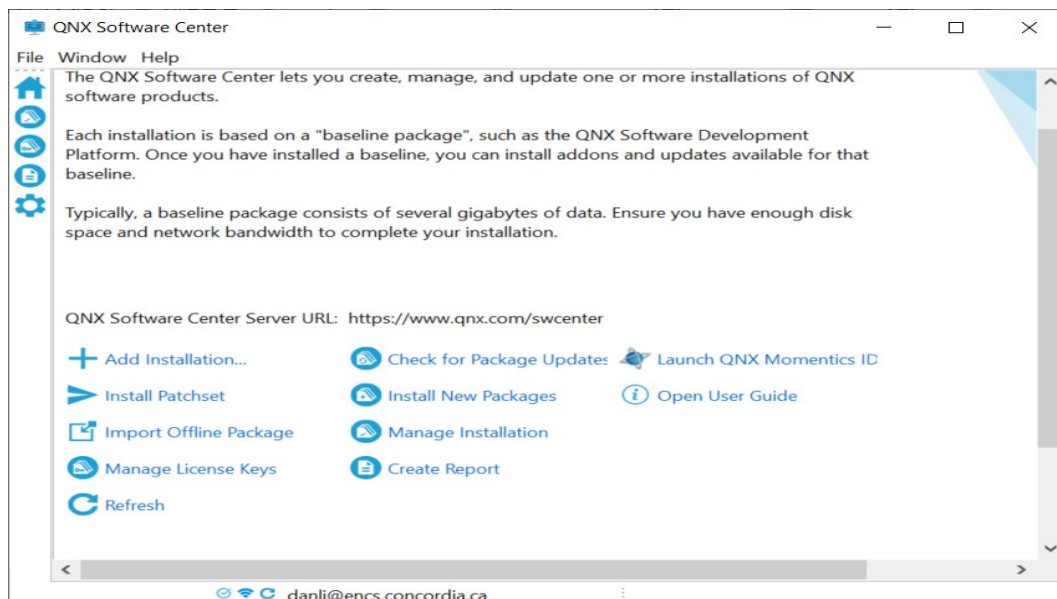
QNX Software Center

File Window Help

The QNX Software Center lets you create, manage, and update one or more installations of QNX software products.

Each installation is based on a "baseline package", such as the QNX Software Development Platform. Once you have installed a baseline, you can install addons and updates available for that baseline.

Typically, a baseline package consists of several gigabytes of data. Ensure you have enough disk space and network bandwidth to complete your installation.

QNX Software Center Server URL: https://www.qnx.com/swcenter

Add Installation...
Install Patchset
Import Offline Package
Manage License Keys
Refresh

Check for Package Updates
Install New Packages
Manage Installation
Create Report

Launch QNX Momentics ID
Open User Guide

danli@encs.concordia.ca